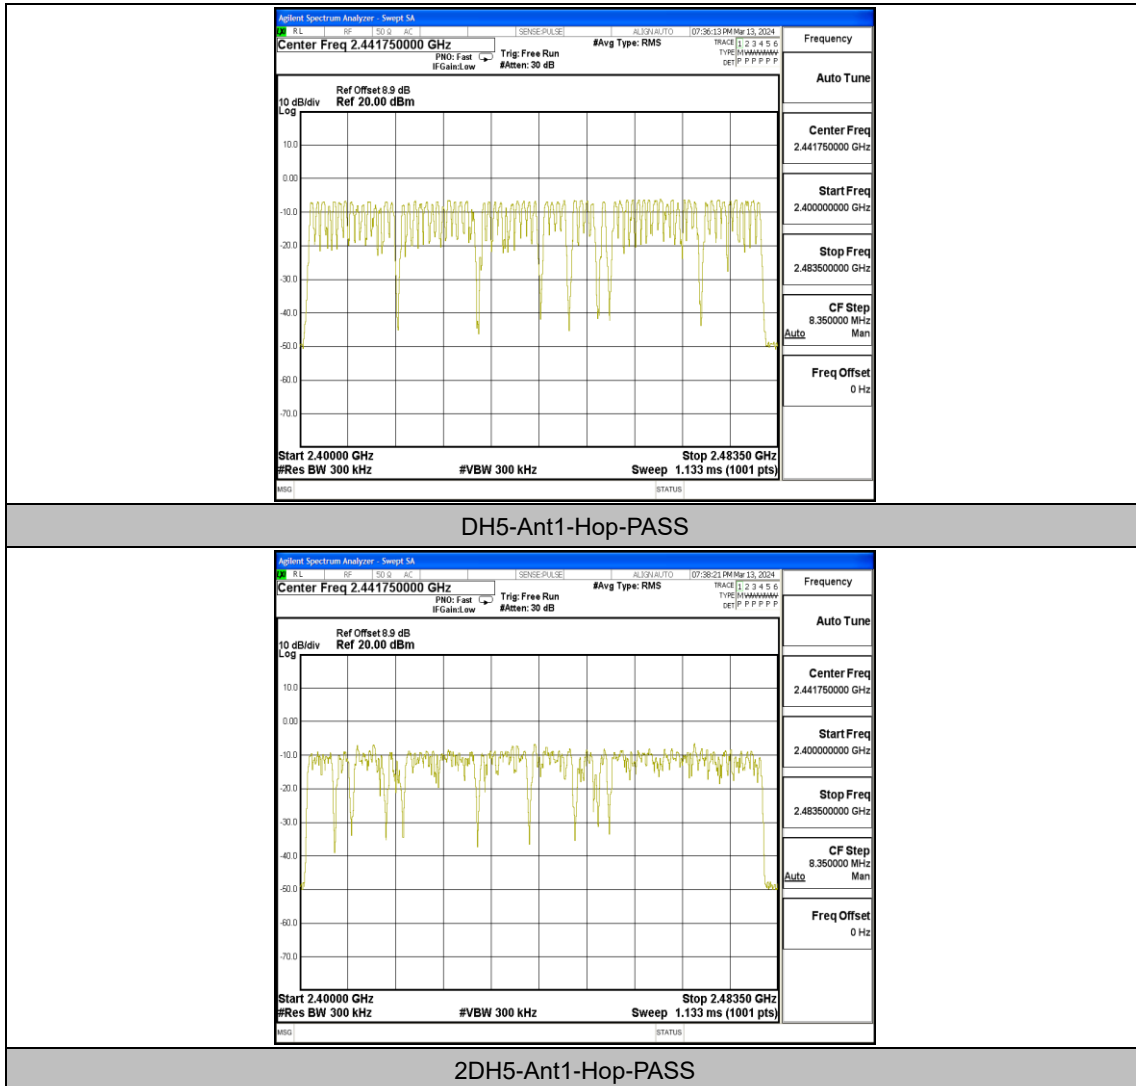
Agilent Spectrum Analyzer - Swept SA
RL RF 50 Ω AC SENSE:PULSE ALIGN AUTO 07:36:13 PM Mar 13, 2024
Center Freq 2.441750000 GHz
PNO: Fast IFGain:Low
Trig: Free Run #Atten: 30 dB
#Avg Type: RMS
TRACE 1 2 3 4 5 6 TYPE MWWWWW DET P P P P P P
Frequency
Ref Offset 8.9 dB
10 dB/div Ref 20.00 dBm
Log
10.0
0.00
-10.0
-20.0
-30.0
-40.0
-50.0
-60.0
-70.0
Start 2.40000 GHz
#Res BW 300 kHz
#VBW 300 kHz
Stop 2.48350 GHz
Sweep 1.133 ms (1001 pts)
MSG
STATUS
Auto Tune
Center Freq
2.441750000 GHz
Start Freq
2.400000000 GHz
Stop Freq
2.483500000 GHz
CF Step
8.350000 MHz
Auto Man
Freq Offset
0 Hz

DH5-Ant1-Hop-PASS

Agilent Spectrum Analyzer - Swept SA
RL RF 50 Ω AC SENSE:PULSE ALIGN AUTO 07:38:21 PM Mar 13, 2024
Center Freq 2.441750000 GHz
PNO: Fast IFGain:Low
Trig: Free Run #Atten: 30 dB
#Avg Type: RMS
TRACE 1 2 3 4 5 6 TYPE MWWWWW DET P P P P P P
Frequency
Ref Offset 8.9 dB
10 dB/div Ref 20.00 dBm
Log
10.0
0.00
-10.0
-20.0
-30.0
-40.0
-50.0
-60.0
-70.0
Start 2.40000 GHz
#Res BW 300 kHz
#VBW 300 kHz
Stop 2.48350 GHz
Sweep 1.133 ms (1001 pts)
MSG
STATUS
Auto Tune
Center Freq
2.441750000 GHz
Start Freq
2.400000000 GHz
Stop Freq
2.483500000 GHz
CF Step
8.350000 MHz
Auto Man
Freq Offset
0 Hz

2DH5-Ant1-Hop-PASS